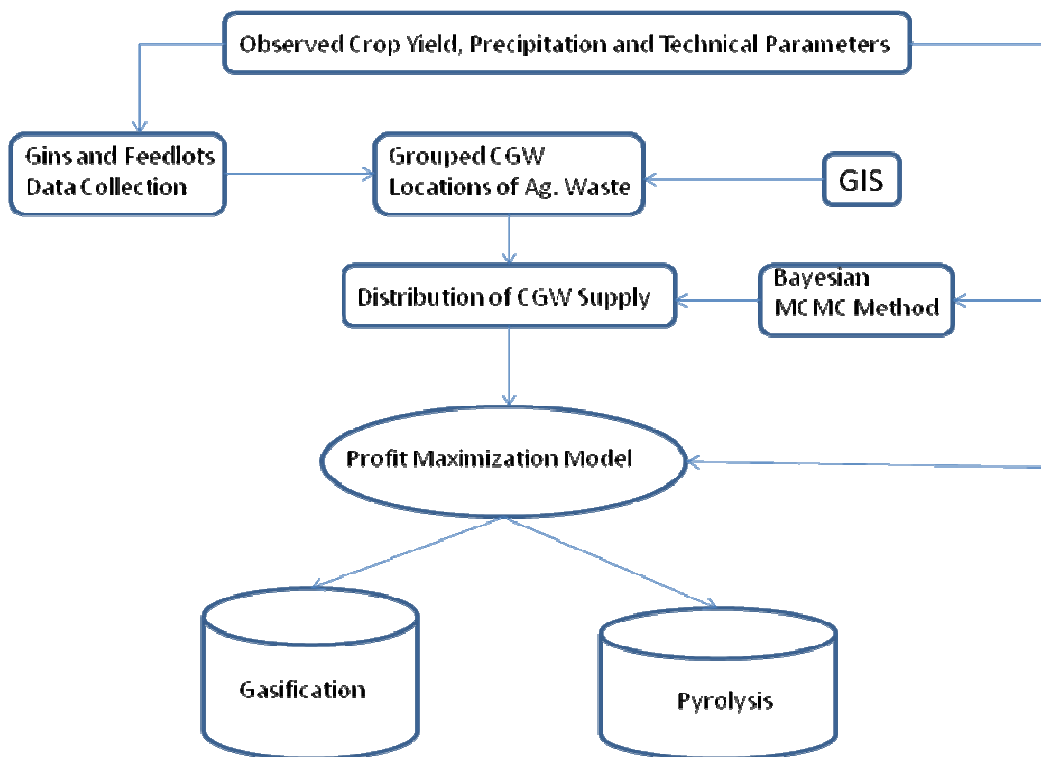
Observed Crop Yield, Precipitation and Technical Parameters

Gins and Feedlots Data Collection

Grouped CGW Locations of Ag. Waste

GIS

Distribution of CGW Supply

Bayesian MCMC Method

Profit Maximization Model

Gasification

Pyrolysis